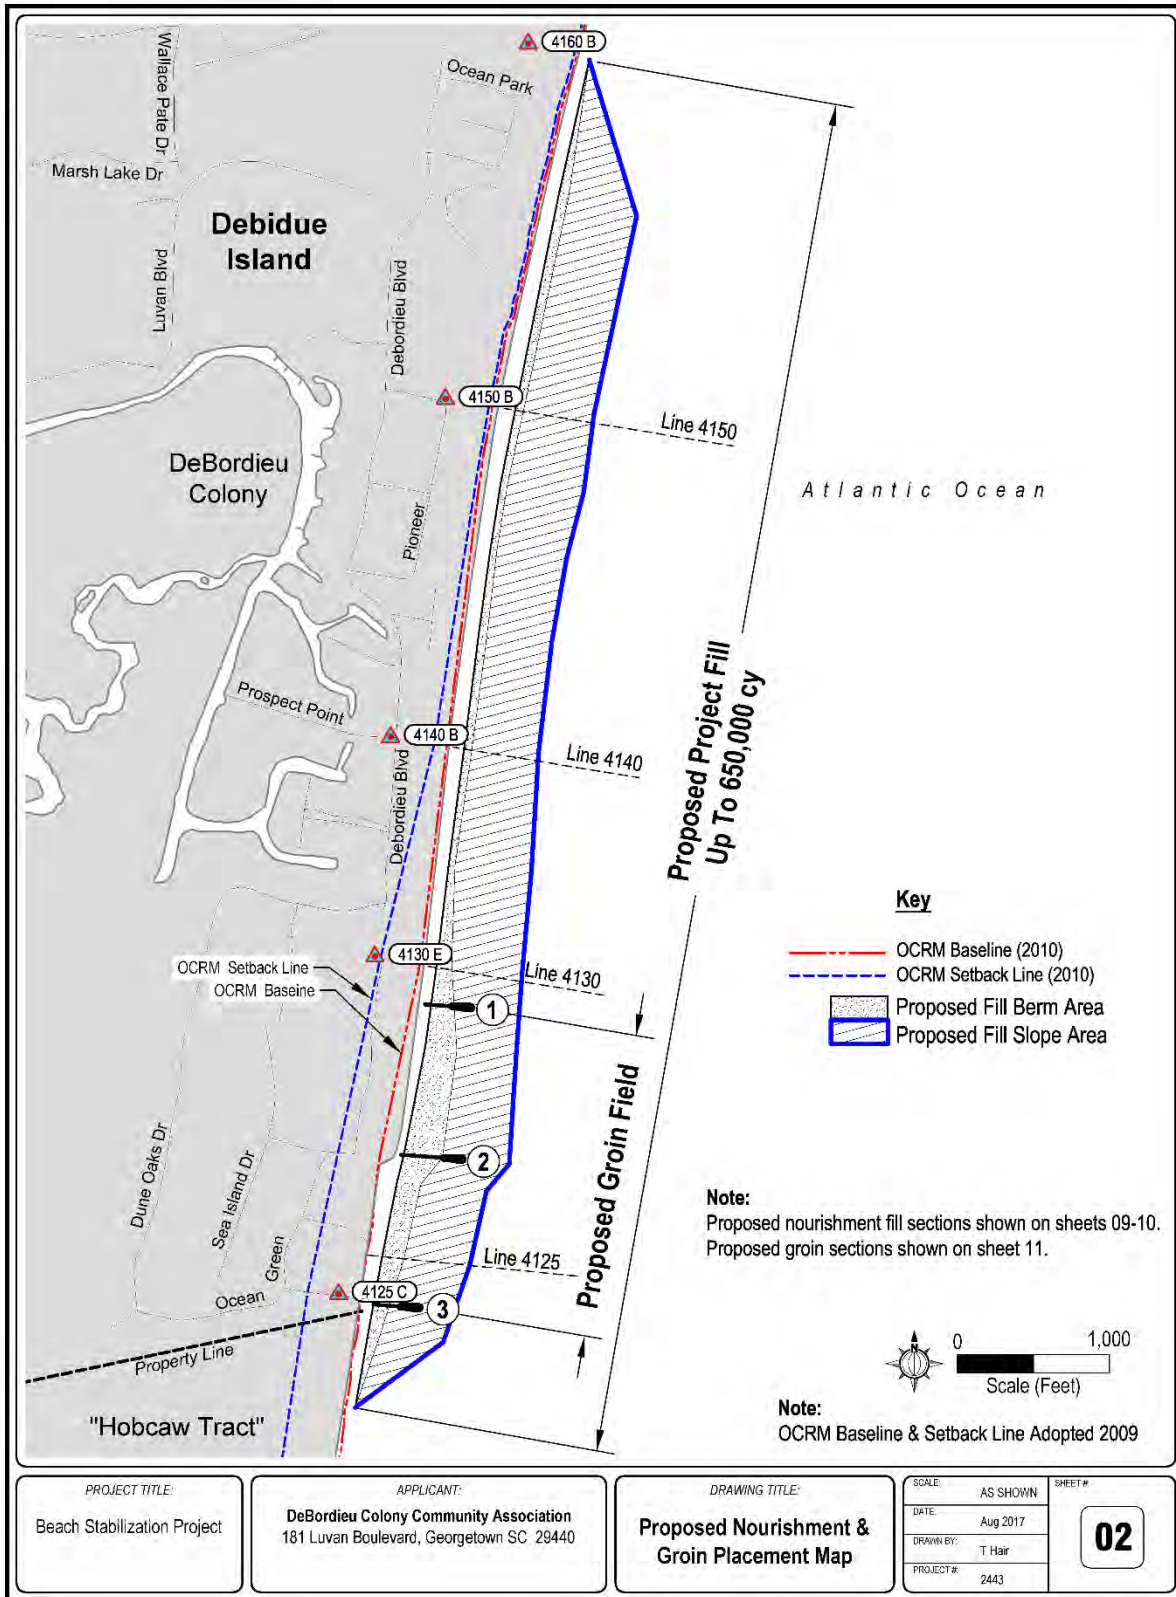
4160 B

Ocean Park

Wallace Pate Dr

Marsh Lake Dr

Debidue Island

Luvan Blvd

Debordieu Blvd

4150 B

Line 4150

DeBordieu Colony

Atlantic Ocean

Pioneer

Prospect Point

4140 B

Line 4140

Debordieu Blvd

Proposed Project Fill Up To 650,000 cy

Key

OCRM Baseline (2010)

OCRM Setback Line (2010)

Proposed Fill Berm Area

Proposed Fill Slope Area

4130 E

OCRM Setback Line

OCRM Baseine

Line 4130

1

Proposed Groin Field

2

Dune Oaks Dr

Sea Island Dr

Green

Line 4125

Note:
Proposed nourishment fill sections shown on sheets 09-10.
Proposed groin sections shown on sheet 11.

Ocean

4125 C

3

Property Line

0 1,000
Scale (Feet)

"Hobcaw Tract"

Note:
OCRM Baseline & Setback Line Adopted 2009

PROJECT TITLE:
Beach Stabilization Project

APPLICANT:
DeBordieu Colony Community Association
181 Luvan Boulevard, Georgetown SC 29440

DRAWING TITLE:
Proposed Nourishment & Groin Placement Map

| SCALE: | AS SHOWN |
|---|---|
| DATE: | Aug 2017 |
| DRAWN BY: | T Hair |
| PROJECT #: | 2443 |

SHEET #
02